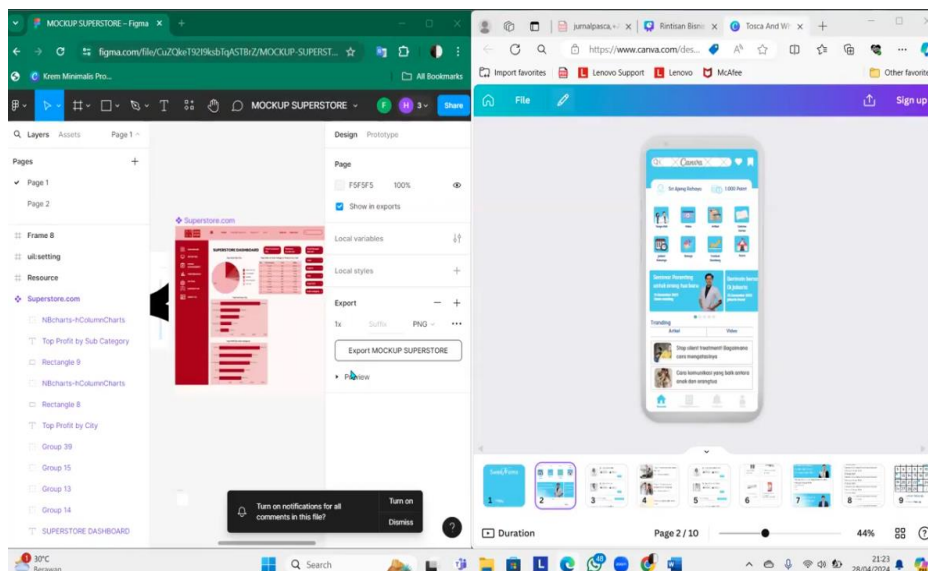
MOCKUP SUPERSTORE – Figma
figma.com/file/CuZQkeT9219ksbTqASTBrZ/MOCKUP-SUPERST...
Krem Minimalis Pro...
All Bookmarks
MOCKUP SUPERSTORE
F H 3
Share
Layers Assets Page 1
Pages
Page 1
Page 2
Frame 8
uil:setting
Resource
Superstore.com
NBcharts-hColumnCharts
Top Profit by Sub Category
Rectangle 9
NBcharts-hColumnCharts
Rectangle 8
Top Profit by City
Group 39
Group 15
Group 13
Group 14
SUPERSTORE DASHBOARD
Superstore.com
SUPERSTORE DASHBOARD
Design Prototype
Page
F5F5F5 100%
Show in exports
Local variables
Local styles
Export
1x Suffix PNG
Export MOCKUP SUPERSTORE
Preview
Turn on notifications for all comments in this file?
Turn on
Dismiss
jurnalpasca
Rintisan Bisnis
Tosca And Wh
https://www.canva.com/des...
Import favorites
Lenovo Support
Lenovo
McAfee
Other favorites
File
Sign up
Canva
Sri Ajeng Rahman
1.000 Poin
Seminar Parenting untuk orang tua baru
Seminar Kereta di Jakarta
Trending
Artikel
Video
Stop silent treatment! Bagaimana cara menghadapinya
Cara komunikasi yang baik antara anak dan orangtua
1
2
3
4
5
6
7
8
9
Duration
Page 2 / 10
44%
30°C
Berawan
Search
21:23
28/04/2024